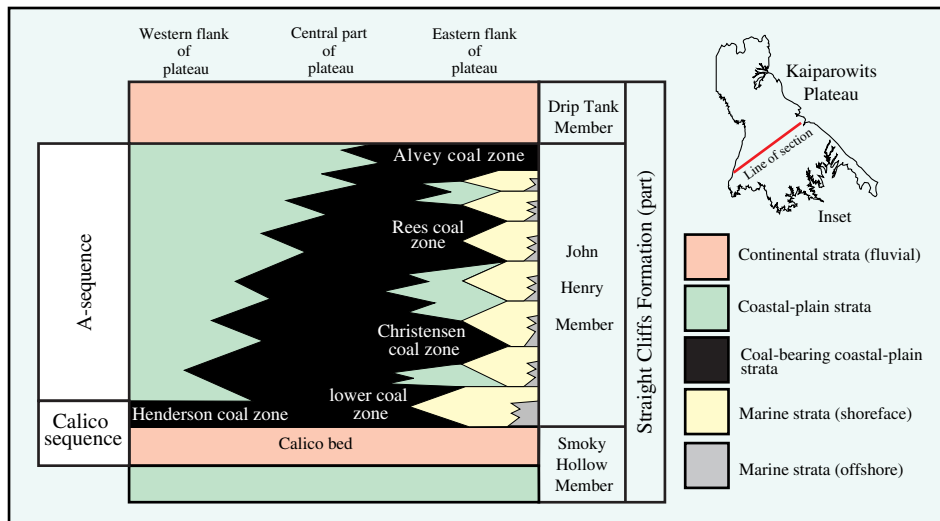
Western flank of plateau

Central part of plateau

Eastern flank of plateau

Kaiparowits Plateau

Line of section

Inset

Drip Tank Member

Alvey coal zone

Rees coal zone

Christensen coal zone

lower coal zone

Henderson coal zone

Calico bed

A-sequence

Calico sequence

John Henry Member

Smoky Hollow Member

Straight Cliffs Formation (part)

Continental strata (fluvial)

Coastal-plain strata

Coal-bearing coastal-plain strata

Marine strata (shoreface)

Marine strata (offshore)